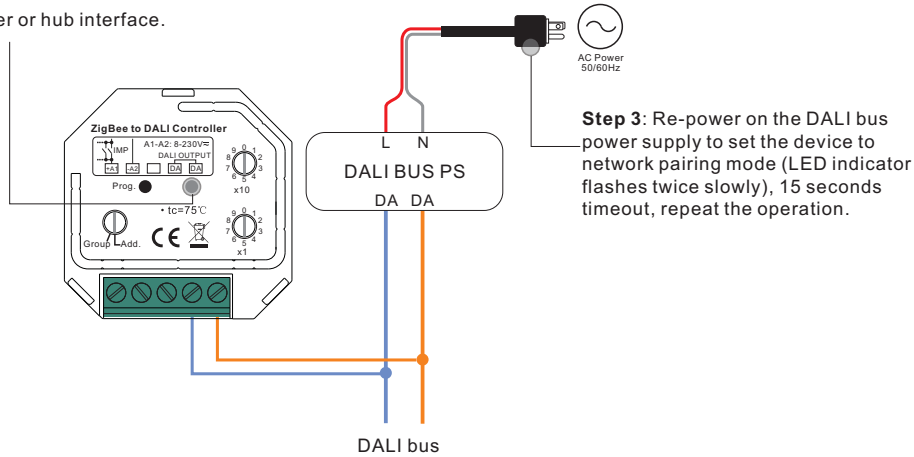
er or hub interface.

AC Power
50/60Hz

ZigBee to DALI Controller
IMP
A1-A2: 8-230V
DALI OUTPUT
+A1 -A2 DA DA
Prog.
x10
• tc=75℃
Group Add.
x1

L N
DALI BUS PS
DA DA

**Step 3**: Re-power on the DALI bus power supply to set the device to network pairing mode (LED indicator flashes twice slowly), 15 seconds timeout, repeat the operation.

DALI bus